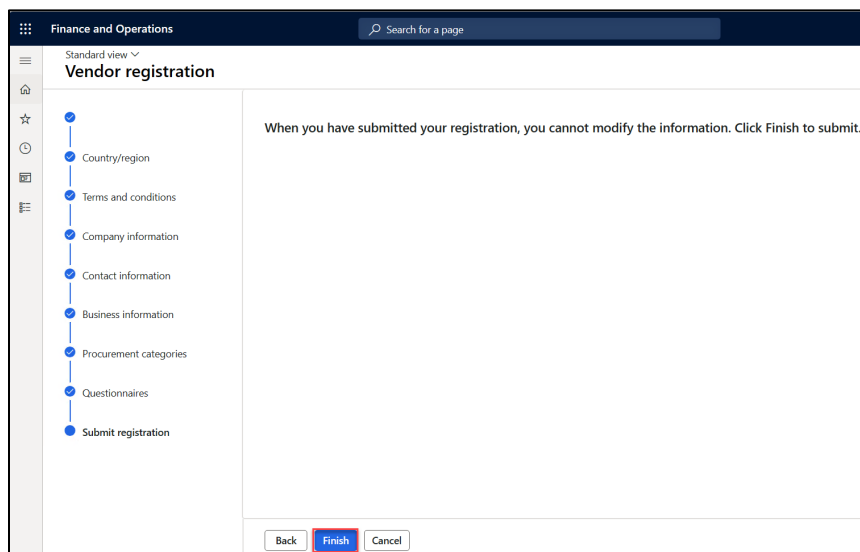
Finance and Operations

Search for a page

Standard view

Vendor registration

Country/region

Terms and conditions

Company information

Contact information

Business information

Procurement categories

Questionnaires

Submit registration

When you have submitted your registration, you cannot modify the information. Click Finish to submit.

Back

Finish

Cancel